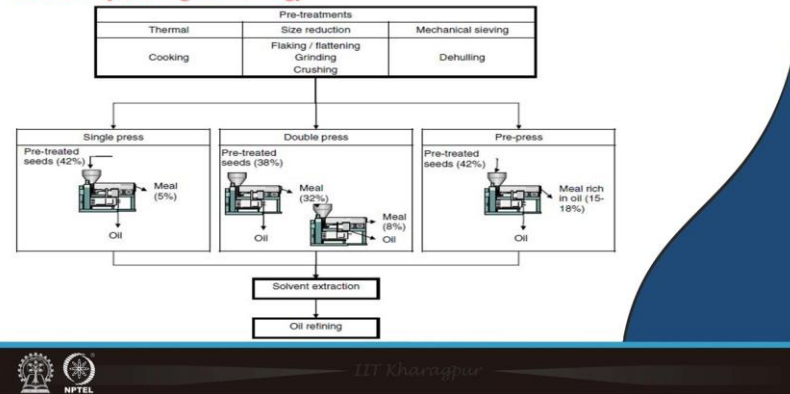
| Pre-treatments | | |
|---|---|---|
| Thermal | Size reduction | Mechanical sieving |
| Cooking | Flaking / flattening Grinding Crushing | Dehulling |

Single press

Pre-treated seeds (42%)

Meal (5%)

Oil

Double press

Pre-treated seeds (38%)

Meal (32%)

Oil

Meal (8%)

Oil

Pre-press

Pre-treated seeds (42%)

Meal rich in oil (15-18%)

Oil

Solvent extraction

Oil refining

NPTEL

IIT Kharagpur